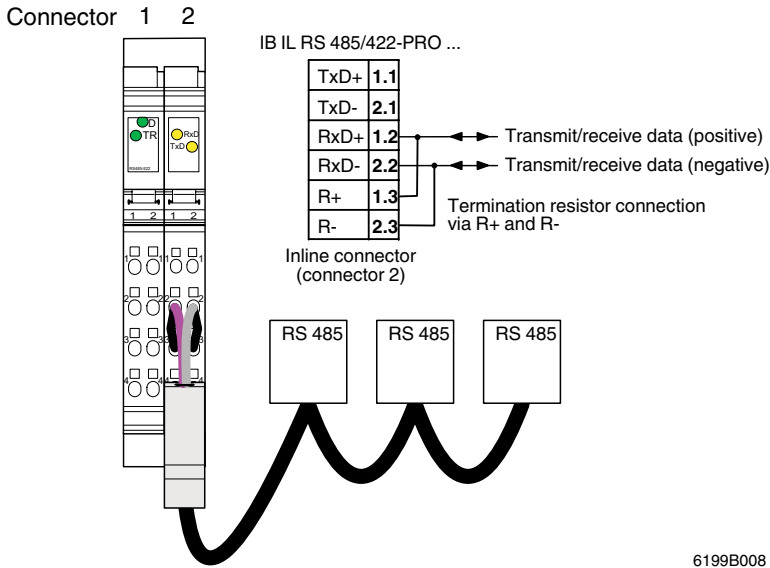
Connector 1 2

IB IL RS 485/422-PRO ...

| TxD+ | 1.1 |
|---|---|
| TxD- | 2.1 |
| RxD+ | 1.2 |
| RxD- | 2.2 |
| R+ | 1.3 |
| R- | 2.3 |

D
TR
RxD
TxD
RS485/422

1 2 1 2

1 1 1 1
2 2 2 2
3 3 3 3
4 4 4 4

Transmit/receive data (positive)
Transmit/receive data (negative)
Termination resistor connection via R+ and R-

Inline connector (connector 2)

RS 485
RS 485
RS 485

6199B008